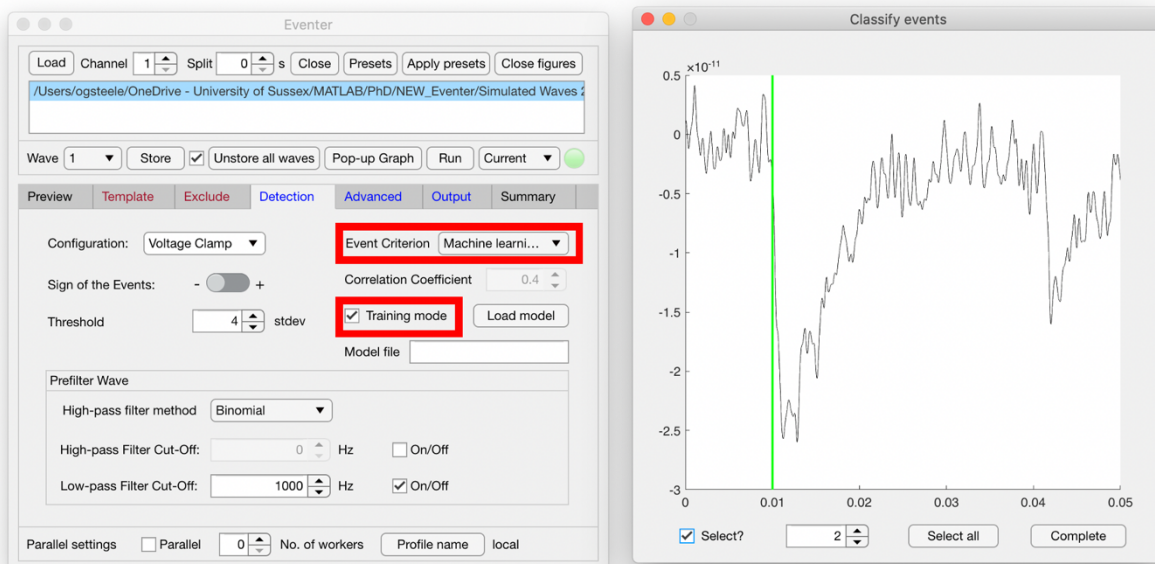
Eventer

Load Channel 1 Split 0 s Close Presets Apply presets Close figures

/Users/ogsteele/OneDrive - University of Sussex/MATLAB/PhD/NEW_Eventer/Simulated Waves 2

Wave 1 Store Unstore all waves Pop-up Graph Run Current

Preview Template Exclude Detection Advanced Output Summary

Configuration: Voltage Clamp

Event Criterion Machine learni...

Correlation Coefficient 0.4

Sign of the Events: - +

Threshold 4 stdev

Training mode Load model

Model file

Prefilter Wave

High-pass filter method Binomial

High-pass Filter Cut-Off: 0 Hz On/Off

Low-pass Filter Cut-Off: 1000 Hz On/Off

Parallel settings Parallel 0 No. of workers Profile name local

Classify events

$\times10^{-11}$

0.5

0

-0.5

-1

-1.5

-2

-2.5

-3

0 0.01 0.02 0.03 0.04 0.05

Select? 2 Select all Complete